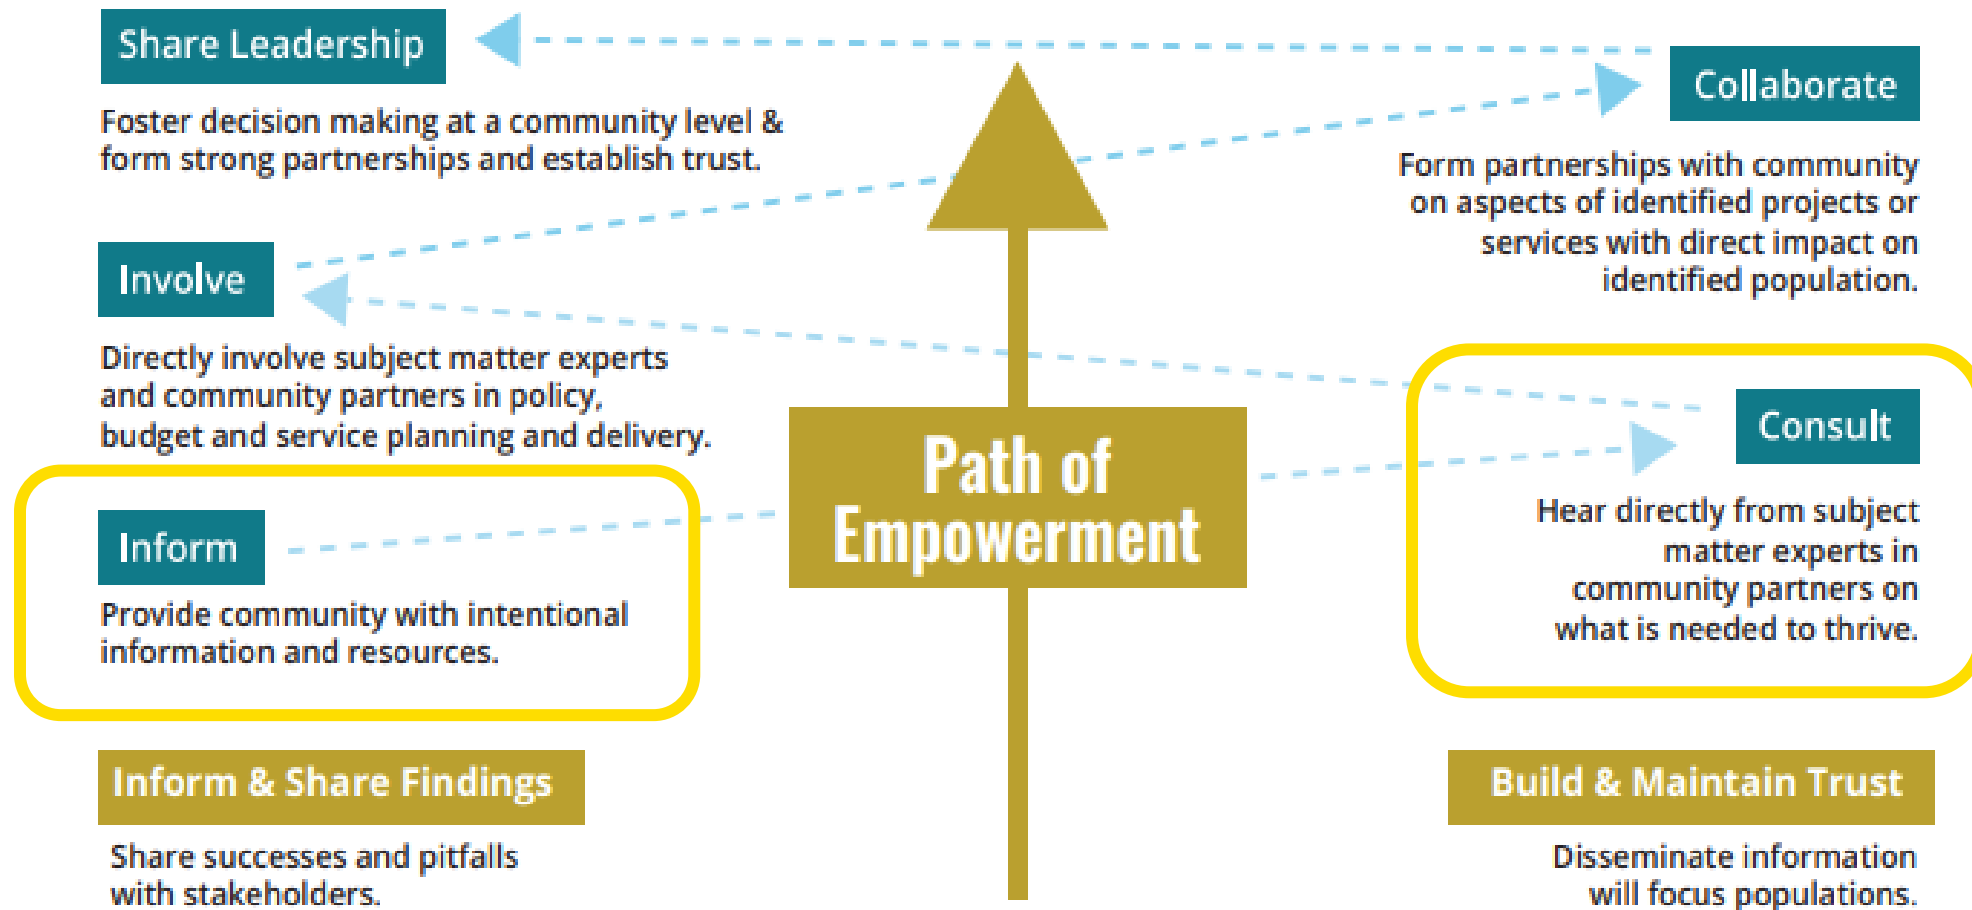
Share Leadership

Foster decision making at a community level & form strong partnerships and establish trust.

Collaborate

Form partnerships with community on aspects of identified projects or services with direct impact on identified population.

Involve

Directly involve subject matter experts and community partners in policy, budget and service planning and delivery.

Path of Empowerment

Consult

Hear directly from subject matter experts in community partners on what is needed to thrive.

Inform

Provide community with intentional information and resources.

Inform & Share Findings

Share successes and pitfalls with stakeholders.

Build & Maintain Trust

Disseminate information will focus populations.